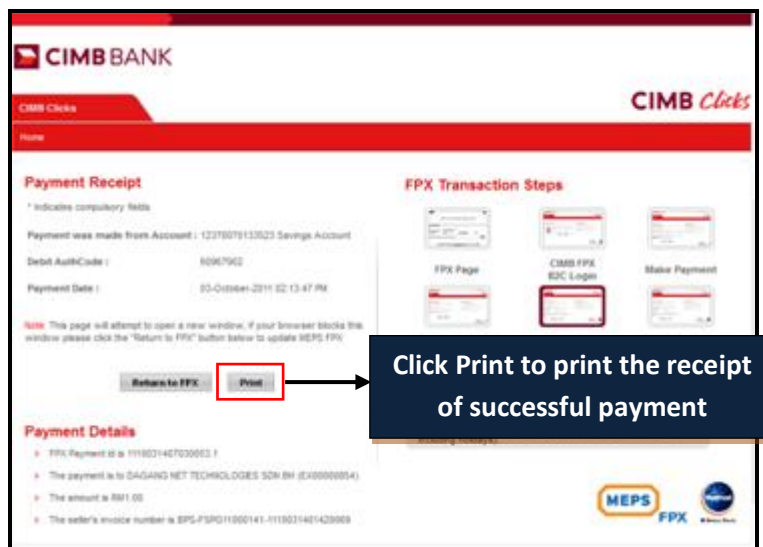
CIMB BANK

CIMB Clicks

CIMB Clicks

Home

Payment Receipt

* indicates compulsory fields

Payment was made from Account : 12370070133523 Savings Account

Debit AuthCode : 60067902

Payment Date : 03-October-2011 02:13:47 PM

Note: This page will attempt to open a new window, if your browser blocks this window please click the "Return to FPX" button below to update MEPS FPX

Return to FPX

Print

Payment Details

FPX Payment Id is 1110031407030003.1

The payment is to DAGANG NET TECHNOLOGIES SDN BH (EX00000054)

The amount is RM1.00

The seller's invoice number is BPS-FSPG11000141-1110031401420069

FPX Transaction Steps

FPX Page

CIMB FPX B2C Login

Make Payment

Click Print to print the receipt of successful payment

MEPS FPX